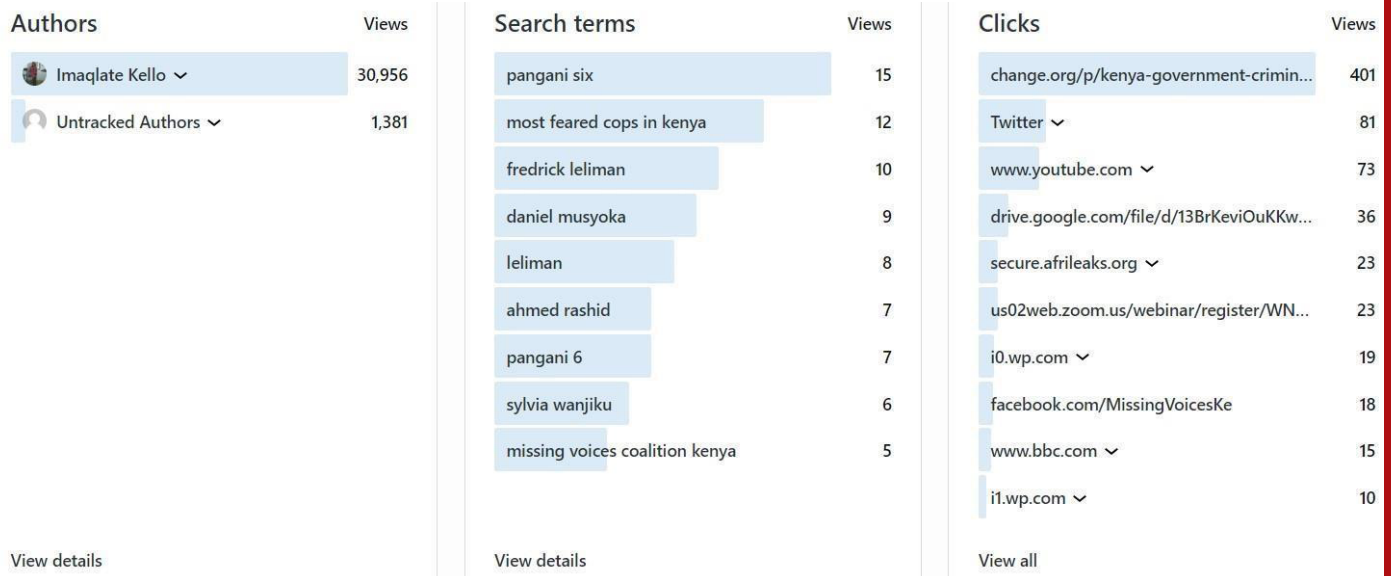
| Authors | Views |
|---|---|
| Imaqlate Kello | 30,956 |
| Untracked Authors | 1,381 |

View details

| Search terms | Views |
|---|---|
| pangani six | 15 |
| most feared cops in kenya | 12 |
| fredrick leliman | 10 |
| daniel musyoka | 9 |
| leliman | 8 |
| ahmed rashid | 7 |
| pangani 6 | 7 |
| sylvia wanjiku | 6 |
| missing voices coalition kenya | 5 |

View details

| Clicks | Views |
|---|---|
| change.org/p/kenya-government-crimin... | 401 |
| Twitter | 81 |
| www.youtube.com | 73 |
| drive.google.com/file/d/13BrKeviOuKKw... | 36 |
| secure.afrileaks.org | 23 |
| us02web.zoom.us/webinar/register/WN... | 23 |
| i0.wp.com | 19 |
| facebook.com/MissingVoicesKe | 18 |
| www.bbc.com | 15 |
| i1.wp.com | 10 |

View all